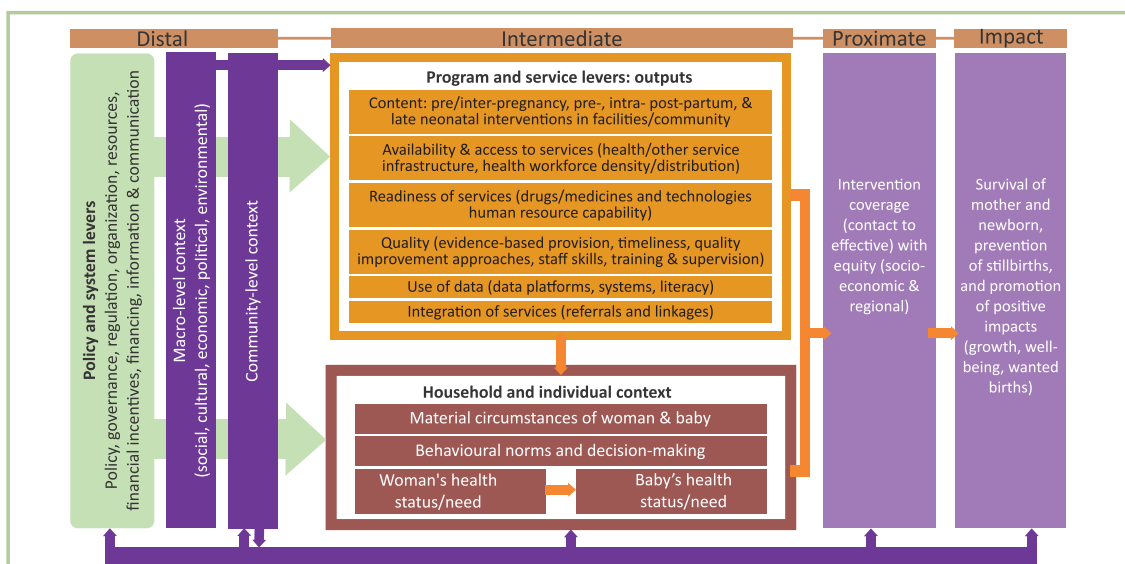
Distal

Intermediate

Proximate

Impact

Policy and system levers
Policy, governance, regulation, organization, resources, financial incentives, financing, information & communication

Macro-level context
(social, cultural, economic, political, environmental)

Community-level context

Program and service levers: outputs

Content: pre/inter-pregnancy, pre-, intra- post-partum, & late neonatal interventions in facilities/community

Availability & access to services (health/other service infrastructure, health workforce density/distribution)

Readiness of services (drugs/medicines and technologies human resource capability)

Quality (evidence-based provision, timeliness, quality improvement approaches, staff skills, training & supervision)

Use of data (data platforms, systems, literacy)

Integration of services (referrals and linkages)

Household and individual context

Material circumstances of woman & baby

Behavioural norms and decision-making

Woman's health status/need

Baby's health status/need

Intervention coverage (contact to effective) with equity (socio-economic & regional)

Survival of mother and newborn, prevention of stillbirths, and promotion of positive impacts (growth, well-being, wanted births)